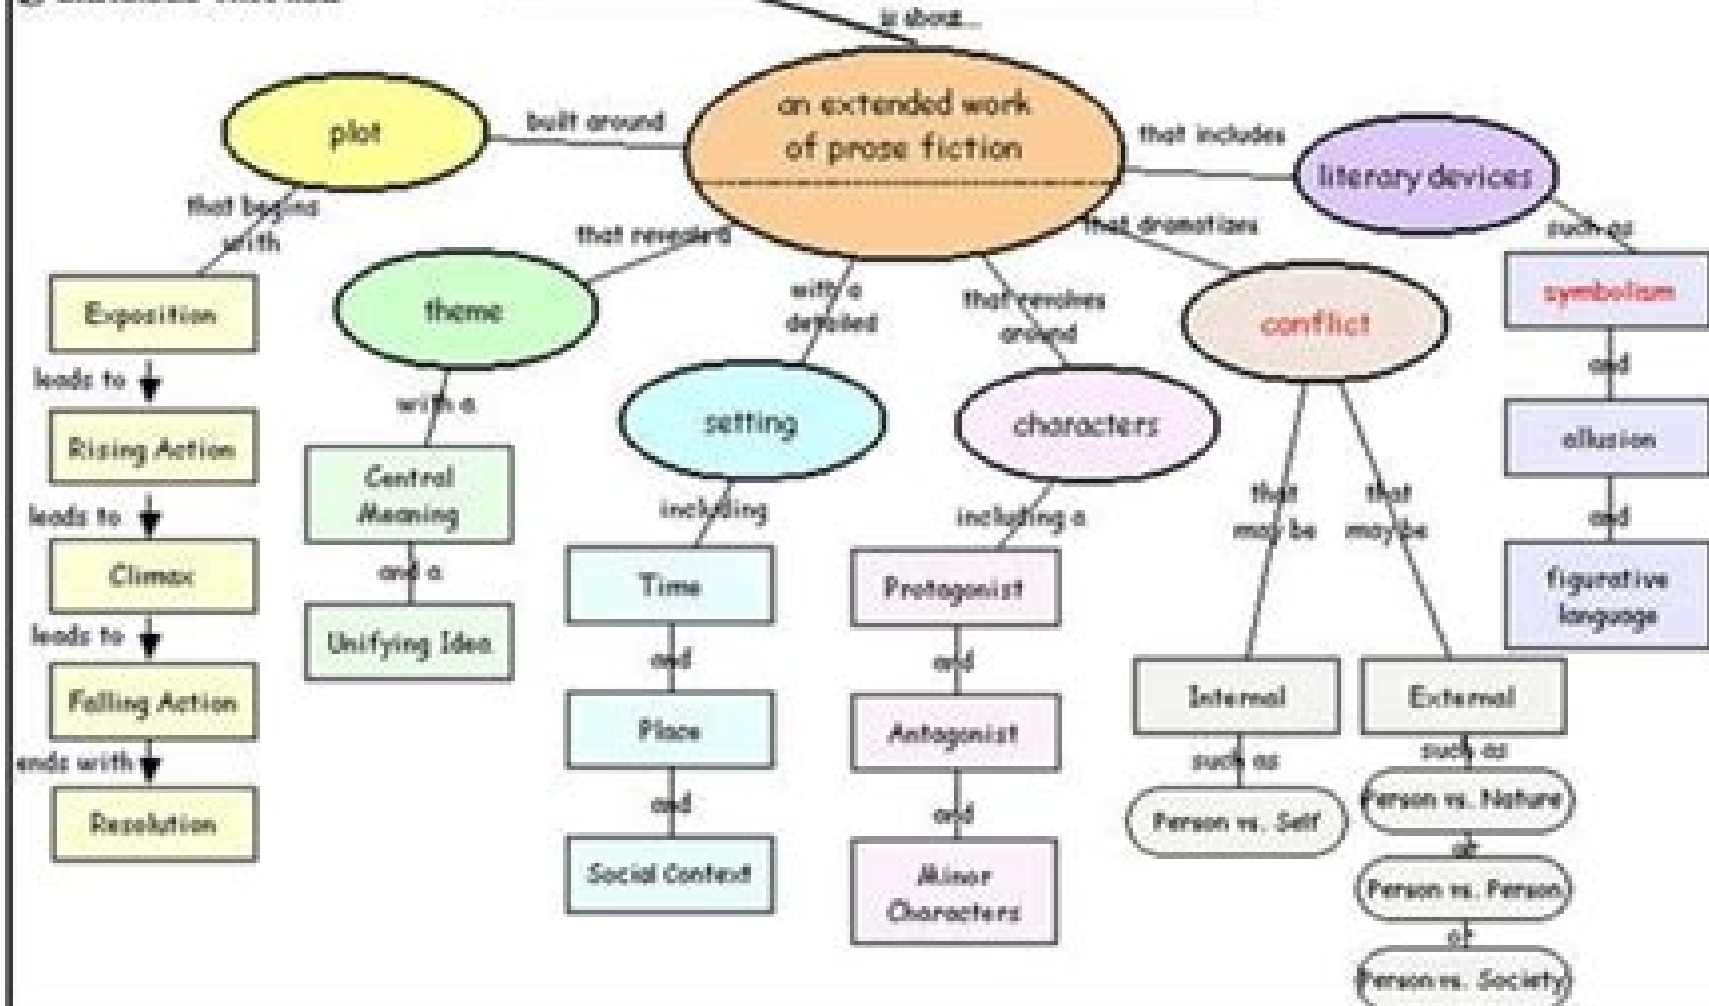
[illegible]

is about...

an extended work of prose fiction

built around

plot

that begins with

Exposition

leads to

Rising Action

leads to

Climax

leads to

Falling Action

ends with

Resolution

that includes

literary devices

such as

symbolism

and

allusion

and

figurative language

that reveals

theme

with a

Central Meaning

and a

Unifying Idea

with a detailed

setting

including

Time

and

Place

and

Social Context

that revolves around

characters

including a

Protagonist

and

Antagonist

and

Minor Characters

that dramatizes

conflict

that may be

Internal

such as

Person vs. Self

that may be

External

such as

Person vs. Nature

or

Person vs. Person

or

Person vs. Society